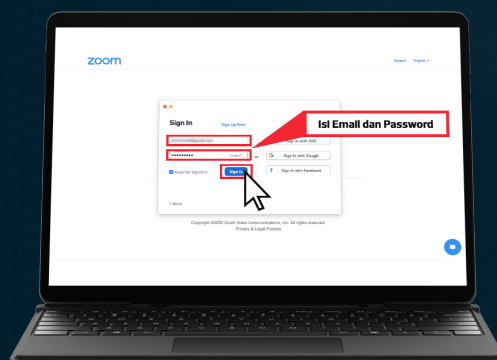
zoom

Support English

Sign In

Sign Up Free

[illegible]

•••••••••••

Forgot?

or

Sign In with SSO

Sign In with Google

Sign In with Facebook

Keep me signed in

Sign In

Isi Email dan Password

< Back

Copyright ©2020 Zoom Video Communications, Inc. All rights reserved.
Privacy & Legal Policies